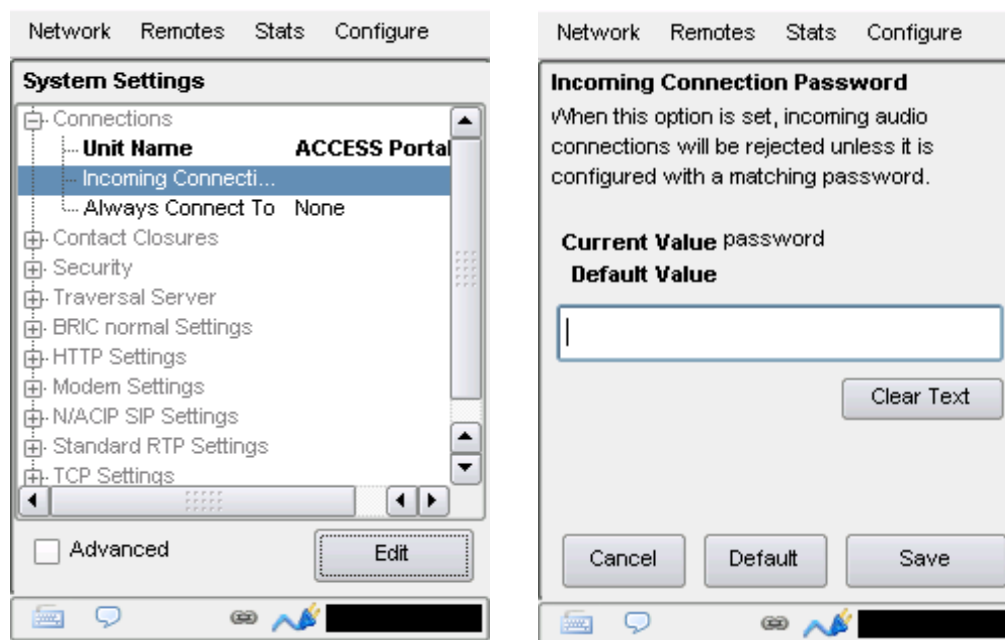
Network Remotes Stats Configure

System Settings

Connections
Unit Name ACCESS Portal
Incoming Connecti...
Always Connect To None
Contact Closures
Security
Traversal Server
BRIC normal Settings
HTTP Settings
Modem Settings
N/ACIP SIP Settings
Standard RTP Settings
TCP Settings

Advanced
Edit

Network Remotes Stats Configure

Incoming Connection Password
When this option is set, incoming audio connections will be rejected unless it is configured with a matching password.

Current Value password
Default Value

Clear Text

Cancel
Default
Save